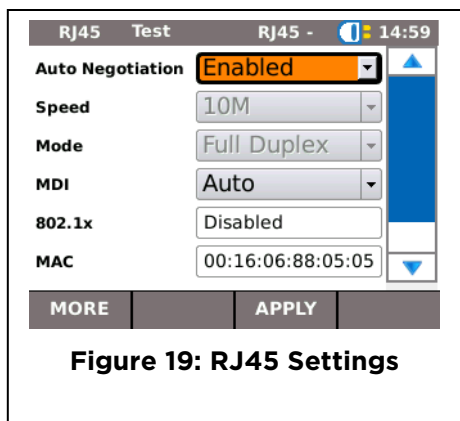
RJ45 Test RJ45 - 14:59

| | |
|---|---|
| Auto Negotiation | Enabled |
| Speed | 10M |
| Mode | Full Duplex |
| MDI | Auto |
| 802.1x | Disabled |
| MAC | 00:16:06:88:05:05 |

MORE APPLY

Figure 19: RJ45 Settings